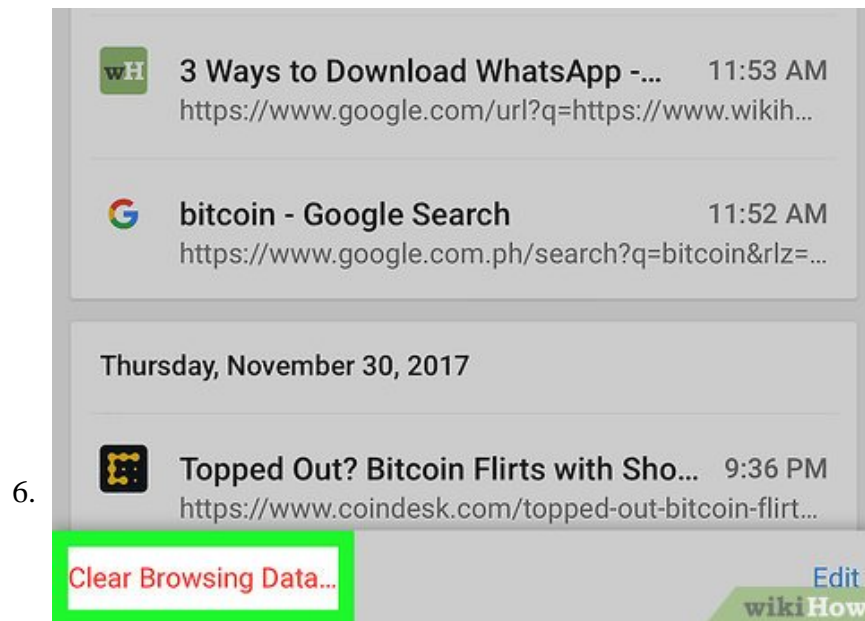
wH 3 Ways to Download WhatsApp -... 11:53 AM
https://www.google.com/url?q=https://www.wikih...

G bitcoin - Google Search 11:52 AM
https://www.google.com.ph/search?q=bitcoin&rlz=...

Thursday, November 30, 2017

Topped Out? Bitcoin Flirts with Sho... 9:36 PM
https://www.coindesk.com/topped-out-bitcoin-flirt...

6.

Clear Browsing Data...

Edit

wikiHow